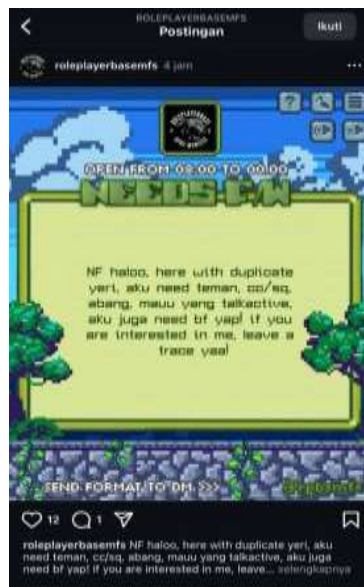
ROLEPLAYERBASEMFS
Postingan
Ikuti

roleplayerbasemfs 4 jam

OPEN FROM 08.00 TO 00.00
NEEDS C/W

NF haloo, here with duplicate yeri, aku need teman, cc/sq, abang, mauu yang talkactive, aku juga need bf yap! if you are interested in me, leave a trace yaa!

SEND FORMAT TO DM >>> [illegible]

12 1

roleplayerbasemfs NF haloo, here with duplicate yeri, aku need teman, cc/sq, abang, mauu yang talkactive, aku juga need bf yap! if you are interested in me, leave... selengkapnya